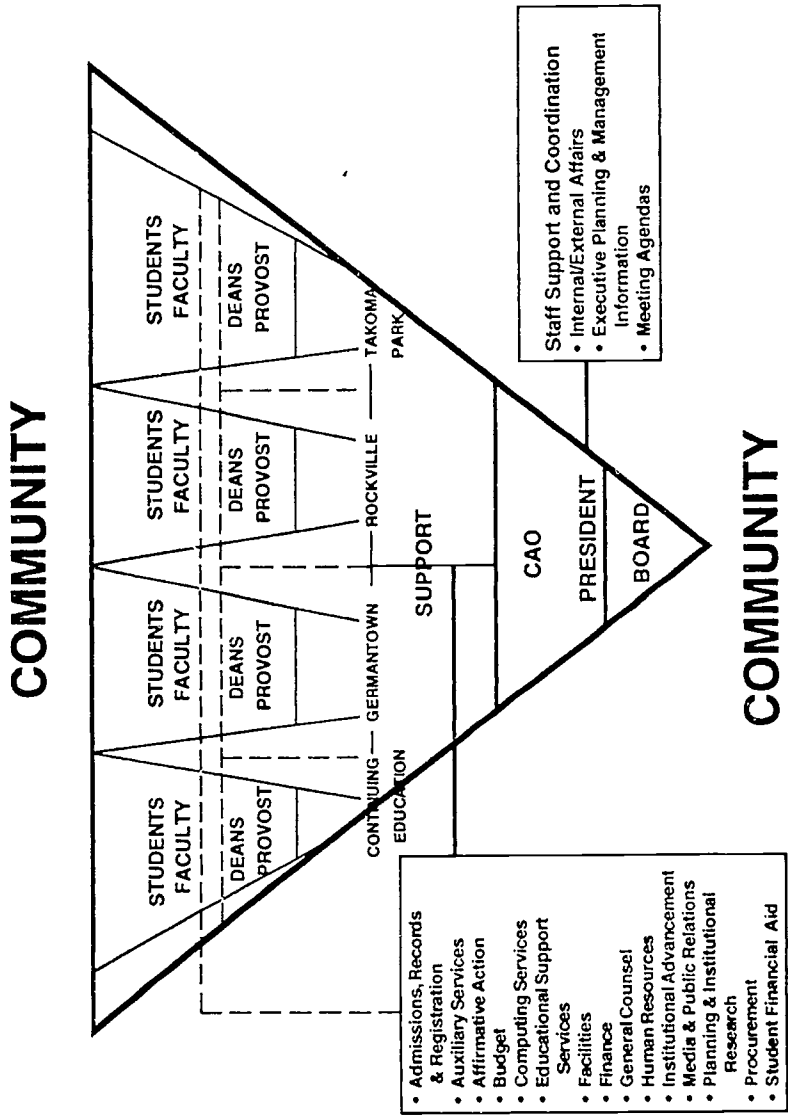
COMMUNITY

STUDENTS
FACULTY

DEANS
PROVOST

STUDENTS
FACULTY

DEANS
PROVOST

STUDENTS
FACULTY

DEANS
PROVOST

STUDENTS
FACULTY

DEANS
PROVOST

CONTINUING EDUCATION — GERMANTOWN — ROCKVILLE — TAKOMA PARK

SUPPORT

CAO

PRESIDENT

BOARD

Staff Support and Coordination
• Internal/External Affairs
• Executive Planning & Management Information
• Meeting Agendas

• Admissions, Records & Registration
• Auxiliary Services
• Affirmative Action
• Budget
• Computing Services
• Educational Support Services
• Facilities
• Finance
• General Counsel
• Human Resources
• Institutional Advancement
• Media & Public Relations
• Planning & Institutional Research
• Procurement
• Student Financial Aid

COMMUNITY